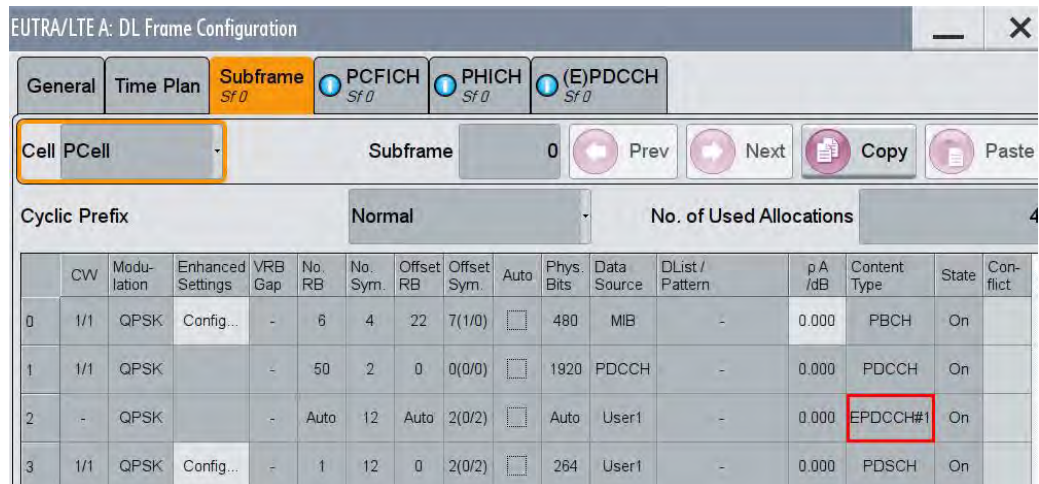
EUTRA/LTE A: DL Frame Configuration

General | Time Plan | Subframe Sf 0 | PCFICH Sf 0 | PHICH Sf 0 | (E)PDCCH Sf 0

Cell PCell

Subframe 0 Prev Next Copy Paste

Cyclic Prefix Normal No. of Used Allocations 4

| | CW | Modulation | Enhanced Settings | VRB Gap | No. RB | No. Sym. | Offset RB | Offset Sym. | Auto | Phys. Bits | Data Source | DList / Pattern | ρA /dB | Content Type | State | Conflict |
|---|---|---|---|---|---|---|---|---|---|---|---|---|---|---|---|---|
| 0 | 1/1 | QPSK | Config... | - | 6 | 4 | 22 | 7(1/0) | | 480 | MIB | - | 0.000 | PBCH | On | |
| 1 | 1/1 | QPSK | | - | 50 | 2 | 0 | 0(0/0) | | 1920 | PDCCH | - | 0.000 | PDCCH | On | |
| 2 | - | QPSK | | - | Auto | 12 | Auto | 2(0/2) | | Auto | User1 | - | 0.000 | EPDCCH#1 | On | |
| 3 | 1/1 | QPSK | Config... | - | 1 | 12 | 0 | 2(0/2) | | 264 | User1 | - | 0.000 | PDSCH | On | |